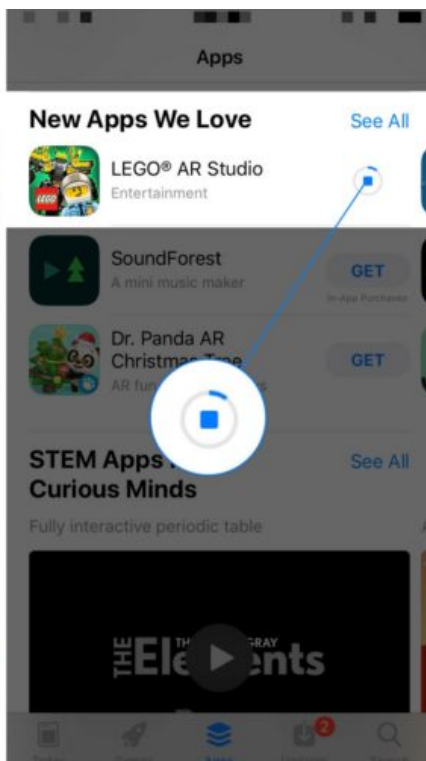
Apps

New Apps We Love

See All

LEGO® AR Studio

Entertainment

LEGO

SoundForest

A mini music maker

GET

In-App Purchases

Dr. Panda AR Christmas Tree

AR fun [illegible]

GET

STEM Apps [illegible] Curious Minds

See All

Fully interactive periodic table

THE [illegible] GRAY

Elements

2